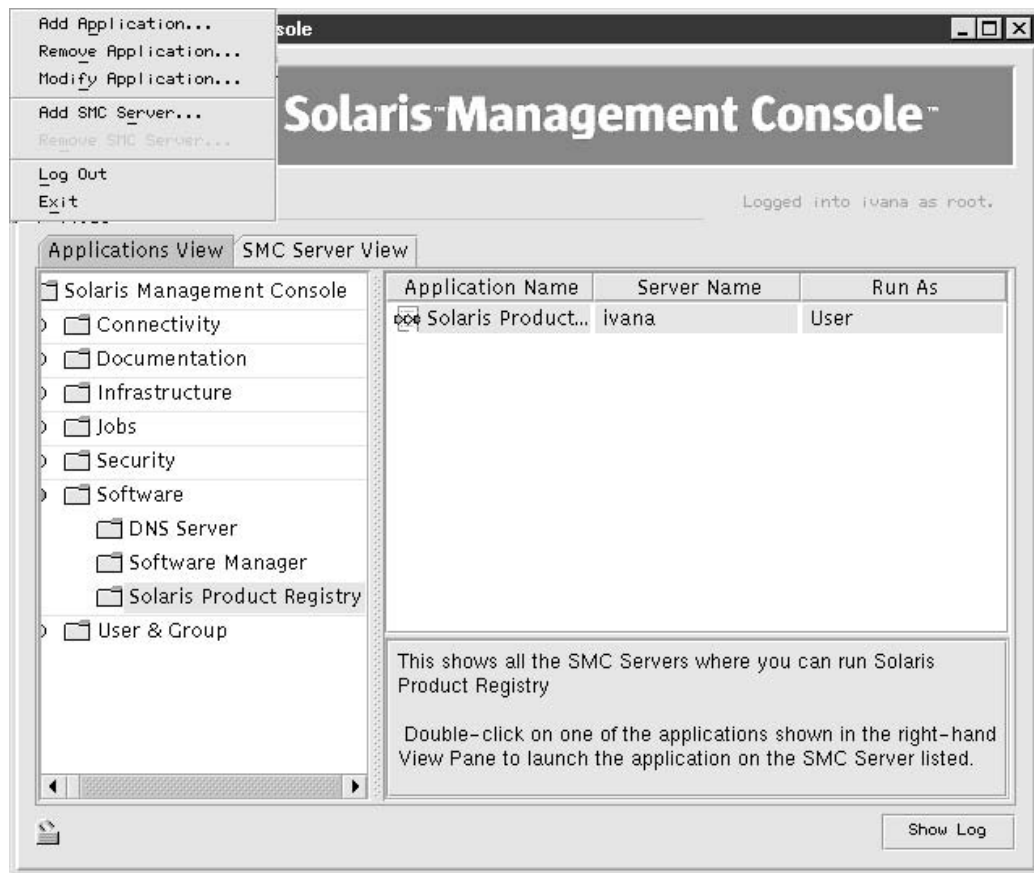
Add Application...
Remove Application...
Modify Application...
Add SMC Server...
Remove SMC Server...
Log Out
Exit

sole

Solaris™ Management Console™

Logged into ivana as root.

Applications View | SMC Server View

Solaris Management Console
Connectivity
Documentation
Infrastructure
Jobs
Security
Software
DNS Server
Software Manager
Solaris Product Registry
User & Group

| Application Name | Server Name | Run As |
|---|---|---|
| Solaris Product... | ivana | User |

This shows all the SMC Servers where you can run Solaris Product Registry

Double-click on one of the applications shown in the right-hand View Pane to launch the application on the SMC Server listed.

Show Log